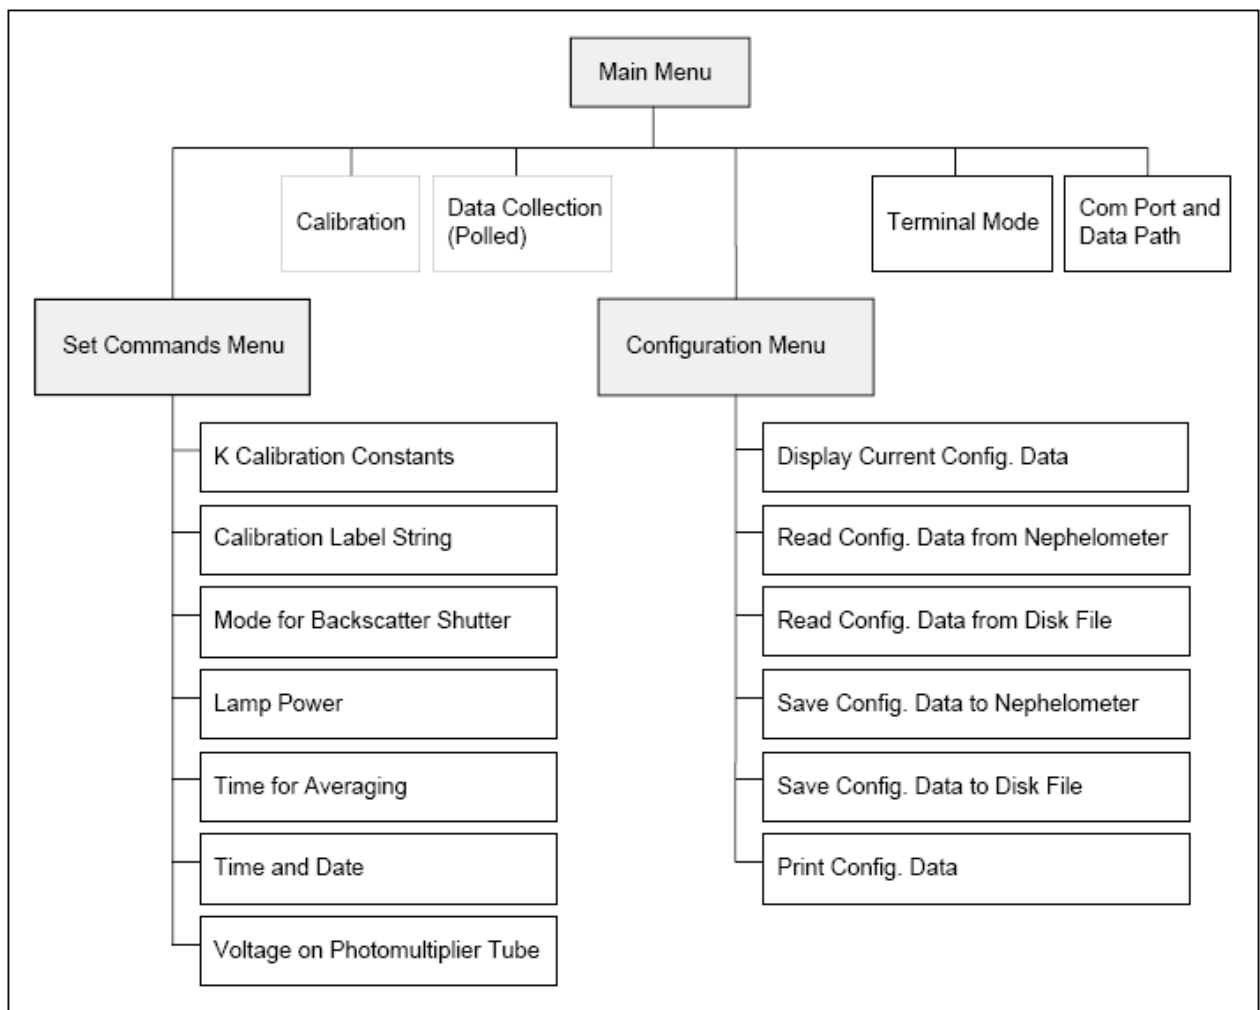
Main Menu

Calibration

Data Collection (Polled)

Terminal Mode

Com Port and Data Path

Set Commands Menu

Configuration Menu

K Calibration Constants

Calibration Label String

Mode for Backscatter Shutter

Lamp Power

Time for Averaging

Time and Date

Voltage on Photomultiplier Tube

Display Current Config. Data

Read Config. Data from Nephelometer

Read Config. Data from Disk File

Save Config. Data to Nephelometer

Save Config. Data to Disk File

Print Config. Data